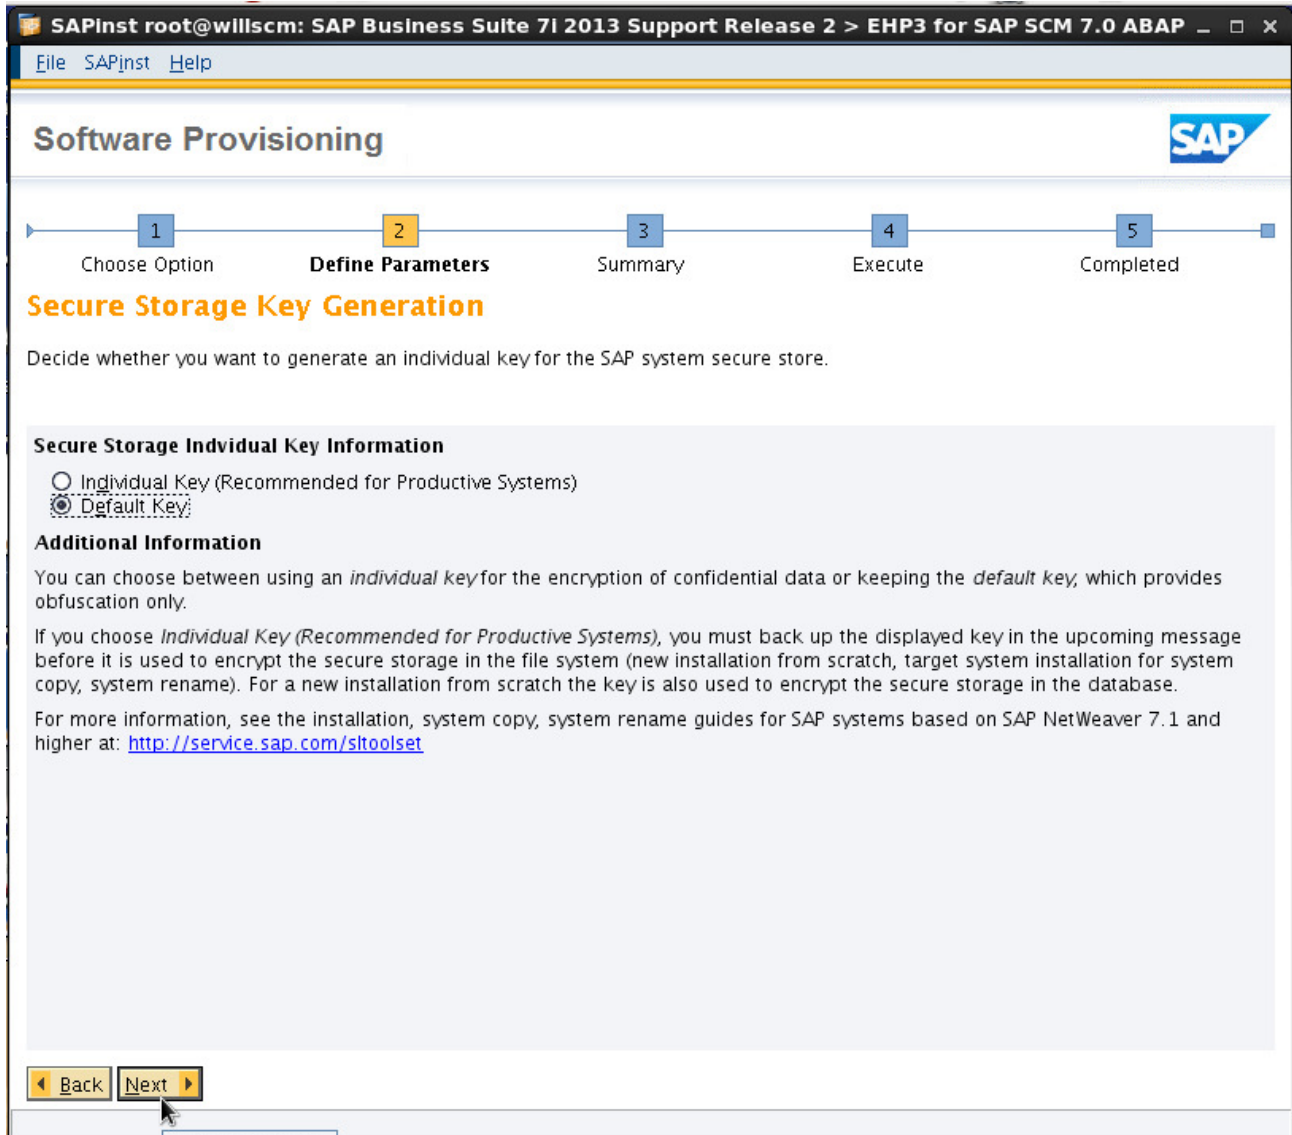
SAPinst root@willscm: SAP Business Suite 7i 2013 Support Release 2 > EHP3 for SAP SCM 7.0 ABAP

File SAPinst Help

Software Provisioning

SAP

1 Choose Option
2 Define Parameters
3 Summary
4 Execute
5 Completed

Secure Storage Key Generation

Decide whether you want to generate an individual key for the SAP system secure store.

Secure Storage Indvidual Key Information

Individual Key (Recommended for Productive Systems)
Default Key

Additional Information

You can choose between using an individual key for the encryption of confidential data or keeping the default key, which provides obfuscation only.

If you choose Individual Key (Recommended for Productive Systems), you must back up the displayed key in the upcoming message before it is used to encrypt the secure storage in the file system (new installation from scratch, target system installation for system copy, system rename). For a new installation from scratch the key is also used to encrypt the secure storage in the database.

For more information, see the installation, system copy, system rename guides for SAP systems based on SAP NetWeaver 7.1 and higher at: http://service.sap.com/sltoolset

Back Next